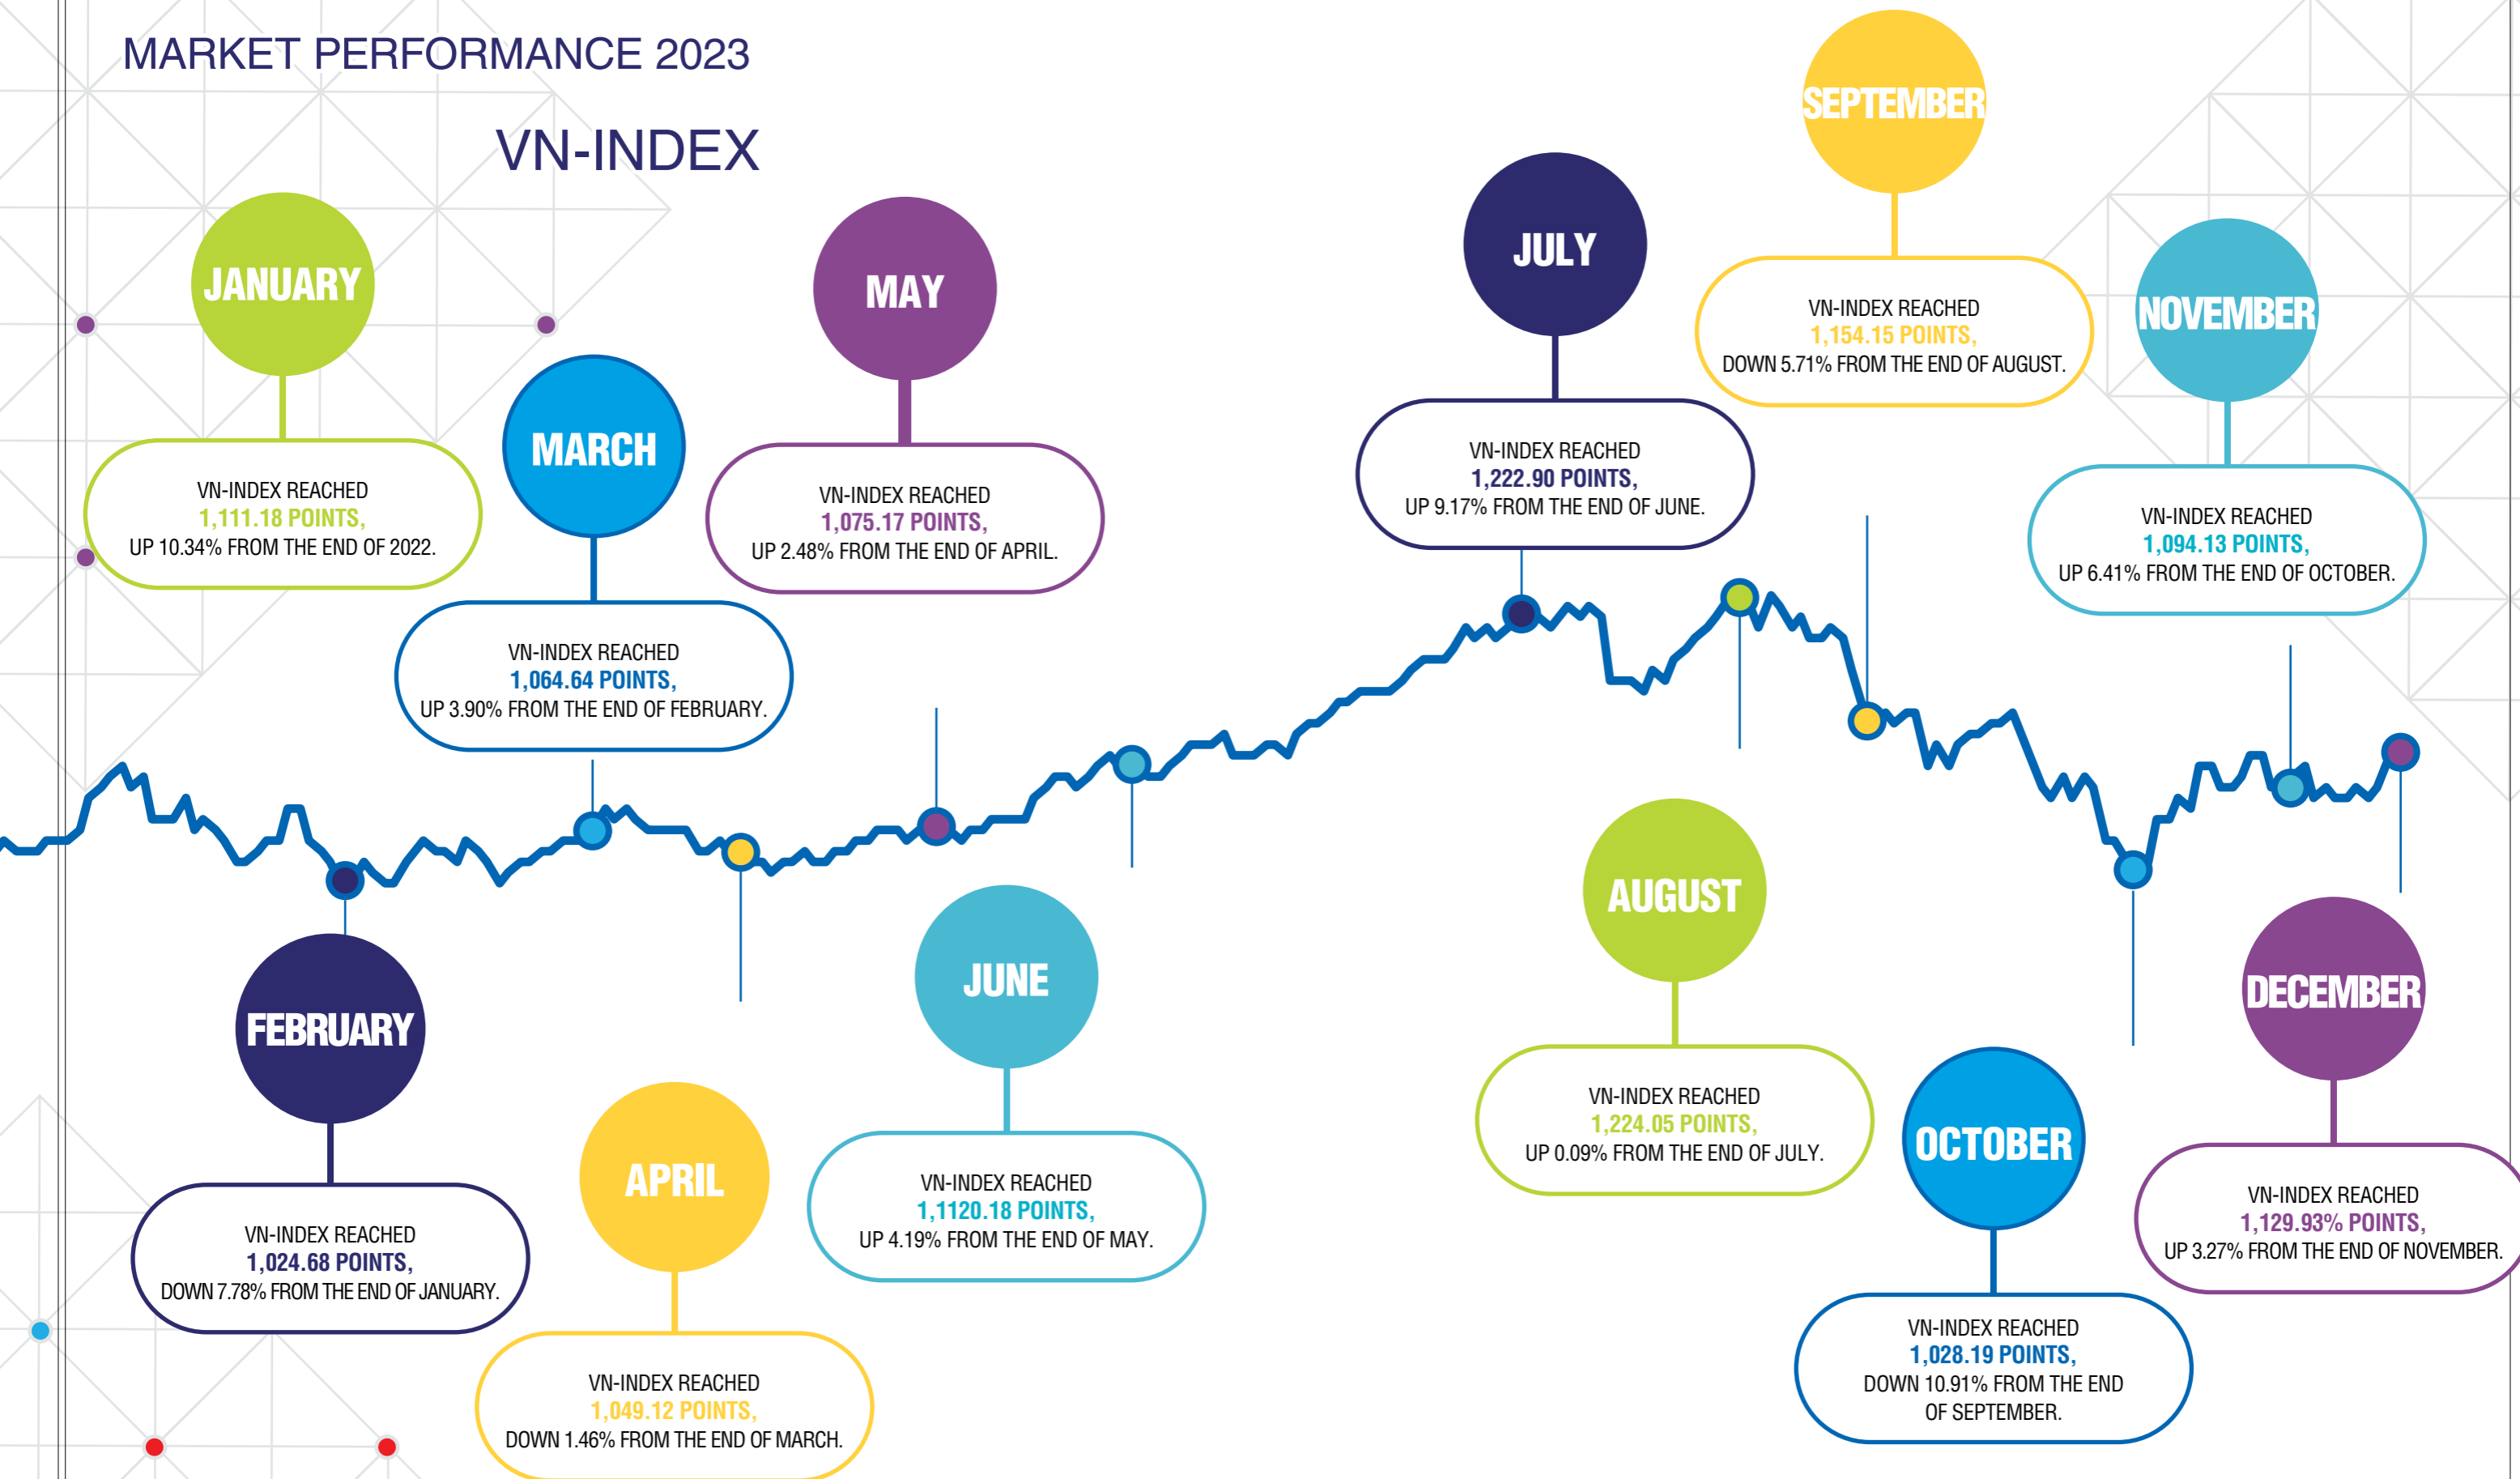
MARKET PERFORMANCE 2023

VN-INDEX

JANUARY

VN-INDEX REACHED
1,111.18 POINTS,
UP 10.34% FROM THE END OF 2022.

MARCH

VN-INDEX REACHED
1,064.64 POINTS,
UP 3.90% FROM THE END OF FEBRUARY.

MAY

VN-INDEX REACHED
1,075.17 POINTS,
UP 2.48% FROM THE END OF APRIL.

JULY

VN-INDEX REACHED
1,222.90 POINTS,
UP 9.17% FROM THE END OF JUNE.

SEPTEMBER

VN-INDEX REACHED
1,154.15 POINTS,
DOWN 5.71% FROM THE END OF AUGUST.

NOVEMBER

VN-INDEX REACHED
1,094.13 POINTS,
UP 6.41% FROM THE END OF OCTOBER.

FEBRUARY

VN-INDEX REACHED
1,024.68 POINTS,
DOWN 7.78% FROM THE END OF JANUARY.

APRIL

VN-INDEX REACHED
1,049.12 POINTS,
DOWN 1.46% FROM THE END OF MARCH.

JUNE

VN-INDEX REACHED
1,1120.18 POINTS,
UP 4.19% FROM THE END OF MAY.

AUGUST

VN-INDEX REACHED
1,224.05 POINTS,
UP 0.09% FROM THE END OF JULY.

OCTOBER

VN-INDEX REACHED
1,028.19 POINTS,
DOWN 10.91% FROM THE END OF SEPTEMBER.

DECEMBER

VN-INDEX REACHED
1,129.93% POINTS,
UP 3.27% FROM THE END OF NOVEMBER.